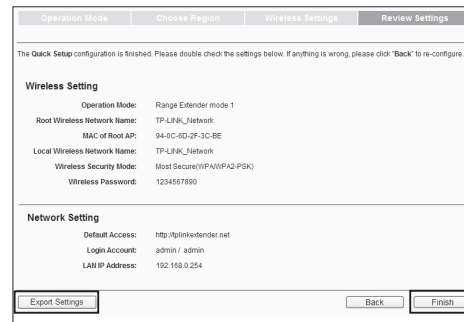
Operation Mode
Choose Region
Wireless Settings
Review Settings

The Quick Setup configuration is finished. Please double check the settings below. If anything is wrong, please click "Back" to re-configure.

Wireless Setting

| | |
|---|---|
| Operation Mode: | Range Extender mode 1 |
| Root Wireless Network Name: | TP-LINK_Network |
| MAC of Root AP: | 94-0C-6D-2F-3C-BE |
| Local Wireless Network Name: | TP-LINK_Network |
| Wireless Security Mode: | Most Secure(WPA/WPA2-PSK) |
| Wireless Password: | 1234567890 |

Network Setting

| | |
|---|---|
| Default Access: | http://tplinkextender.net |
| Login Account: | admin / admin |
| LAN IP Address: | 192.168.0.254 |

Export Settings
Back
Finish